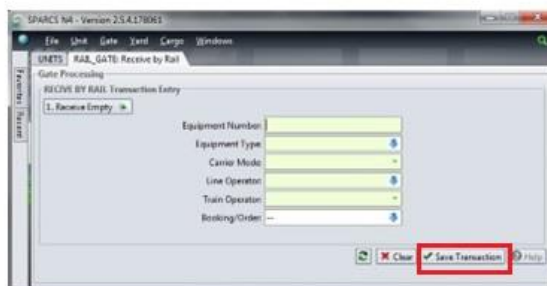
SPARCS N4 - Version 2.5.4.178061

File Unit Gate Yard Cargo Windows

UNITS RAIL_GATE: Receive by Rail

Favorites Recent

Gate Processing

RECIVE BY RAIL Transaction Entry

1. Receive Empty

Equipment Number

Equipment Type

Carrier Mode

Line Operator

Train Operator

Booking/Order ---

Clear Save Transaction Help